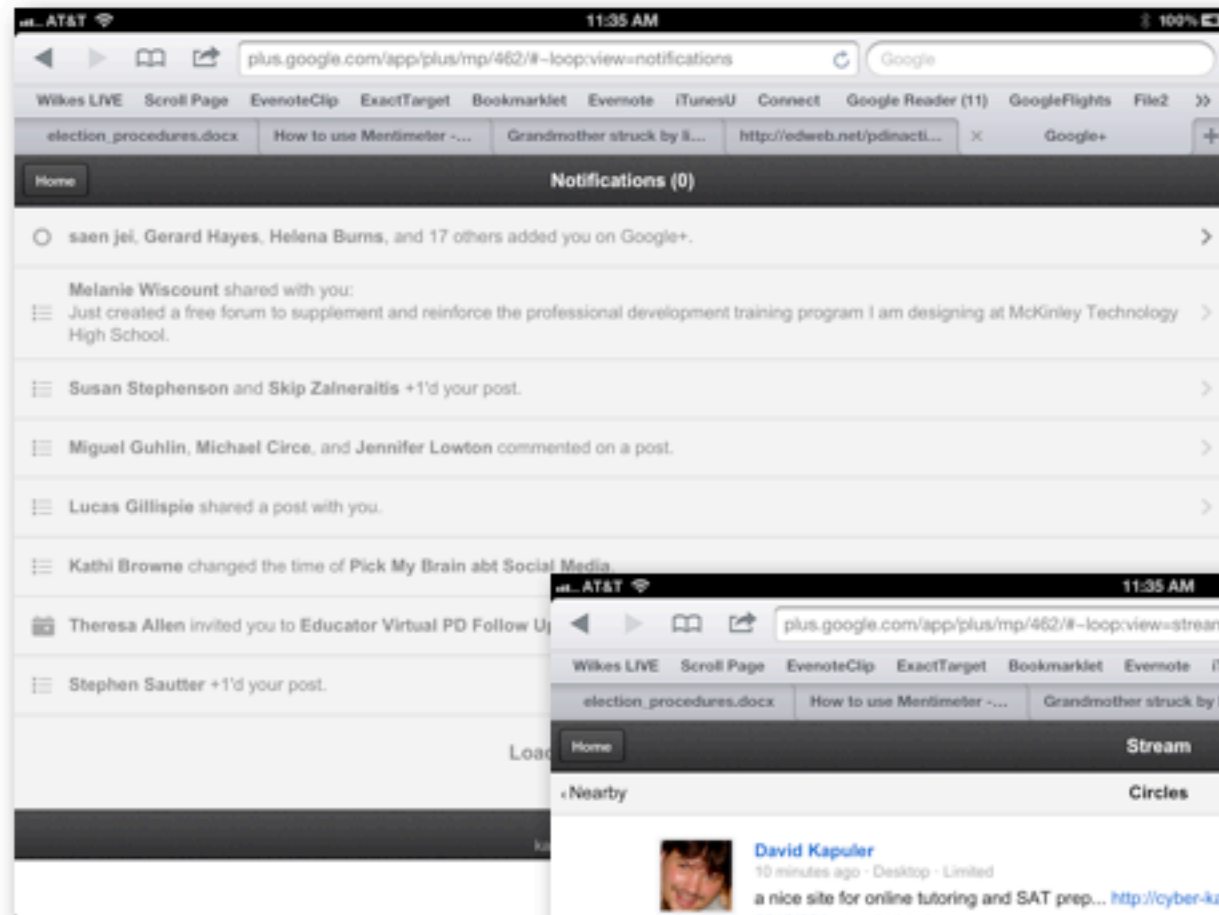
AT&T
11:35 AM
100%

plus.google.com/app/plus/mp/462/#~loop:view=notifications
Google

Wilkes LIVE Scroll Page EvenoteClip ExactTarget Bookmarklet Evernote iTunesU Connect Google Reader (11) GoogleFlights File2 >>

election_procedures.docx | How to use Mentimeter -... | Grandmother struck by li... | http://edweb.net/pdinacti... | × | Google+ | +

Home
Notifications (0)

saen jei, Gerard Hayes, Helena Burns, and 17 others added you on Google+.

Melanie Wiscount shared with you:
Just created a free forum to supplement and reinforce the professional development training program I am designing at McKinley Technology High School.

Susan Stephenson and Skip Zalneraitis +1'd your post.

Miguel Guhlin, Michael Circe, and Jennifer Lowton commented on a post.

Lucas Gillispie shared a post with you.

Kathi Browne changed the time of Pick My Brain abt Social Media.

Theresa Allen invited you to Educator Virtual PD Follow Up

Stephen Sautter +1'd your post.

Loa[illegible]

AT&T
11:35 AM

plus.google.com/app/plus/mp/462/#~loop:view=strea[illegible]

Wilkes LIVE Scroll Page EvenoteClip ExactTarget Bookmarklet Evernote

election_procedures.docx | How to use Mentimeter -... | Grandmother struck by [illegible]

Home
Stream

‹Nearby
Circles

David Kapuler
10 minutes ago · Desktop · Limited
a nice site for online tutoring and SAT prep... http://cyber-k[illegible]